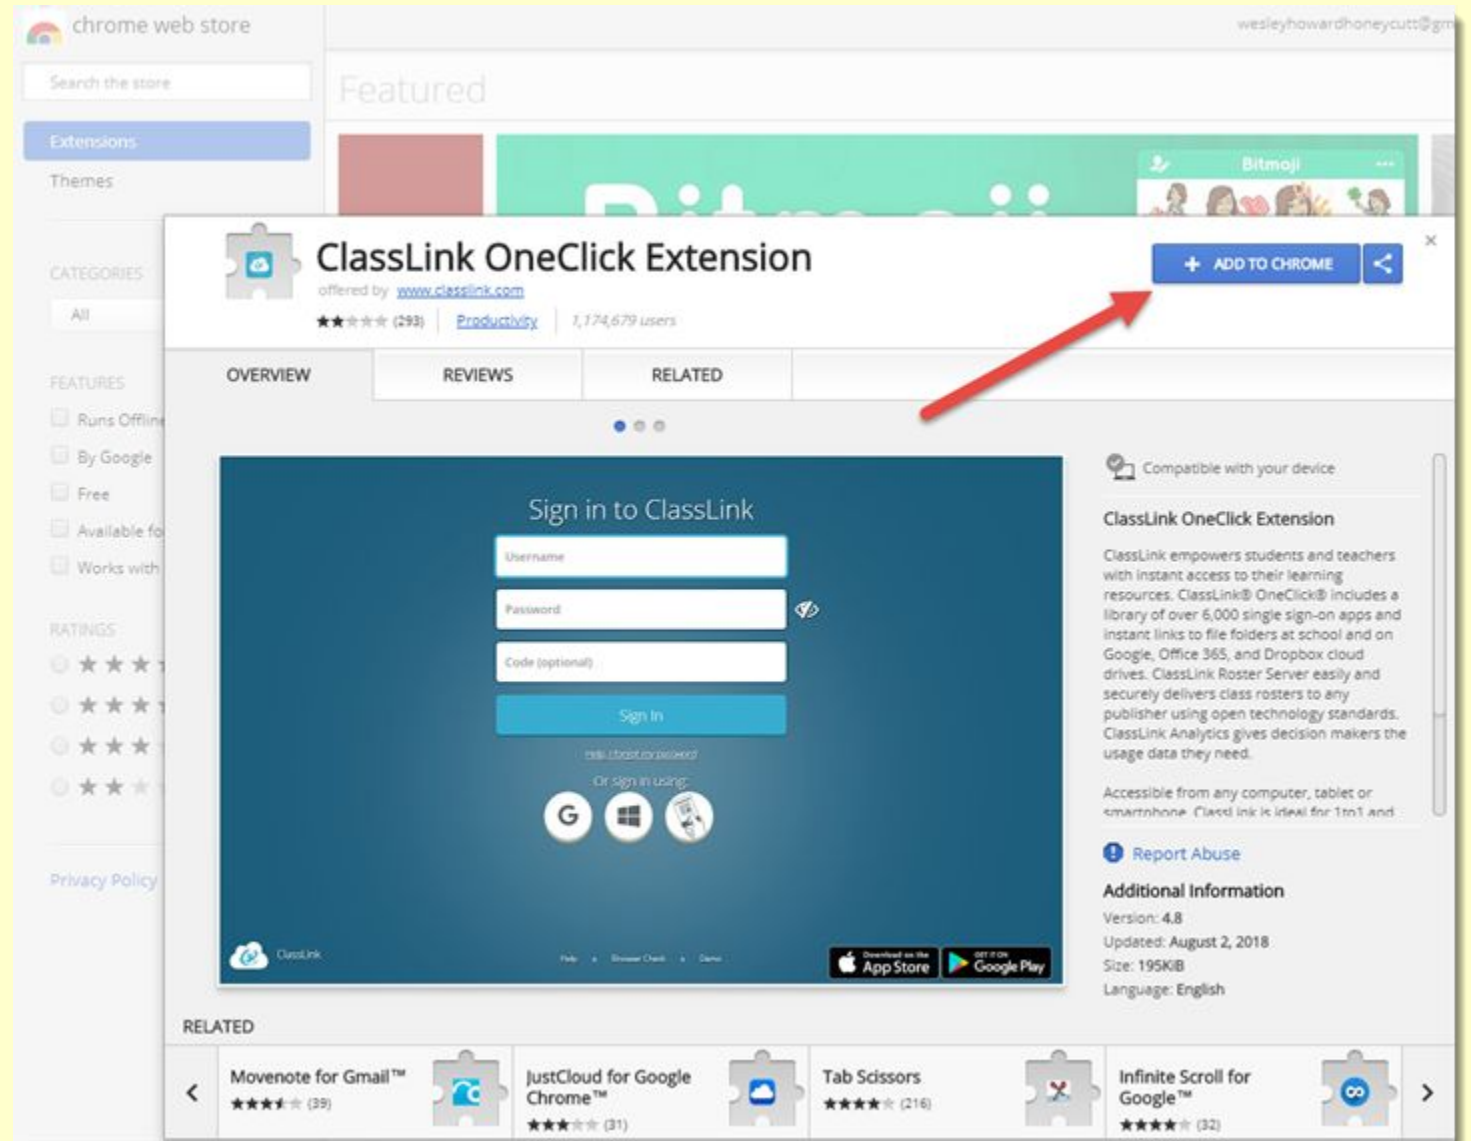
chrome web store

wesleyhowardhoneycutt@gm

Search the store

Featured

Extensions

Themes

Bitmoji

CATEGORIES

All

FEATURES

Runs Offline

By Google

Free

Available fo

Works with

RATINGS

Privacy Policy

ClassLink OneClick Extension

offered by www.classlink.com

(293) Productivity 1,174,679 users

+ ADD TO CHROME

×

OVERVIEW

REVIEWS

RELATED

Sign in to ClassLink

Username

Password

Code (optional)

Sign In

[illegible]

Or sign in using:

G

ClassLink

Help • Browser Check • Demo

Download on the App Store

GET IT ON Google Play

Compatible with your device

ClassLink OneClick Extension

ClassLink empowers students and teachers with instant access to their learning resources. ClassLink® OneClick® includes a library of over 6,000 single sign-on apps and instant links to file folders at school and on Google, Office 365, and Dropbox cloud drives. ClassLink Roster Server easily and securely delivers class rosters to any publisher using open technology standards. ClassLink Analytics gives decision makers the usage data they need.

Accessible from any computer, tablet or smartphone. ClassLink is ideal for 1to1 and

Report Abuse

Additional Information

Version: 4.8

Updated: August 2, 2018

Size: 195KiB

Language: English

RELATED

Movenote for Gmail™ (39)

JustCloud for Google Chrome™ (31)

Tab Scissors (216)

Infinite Scroll for Google™ (32)